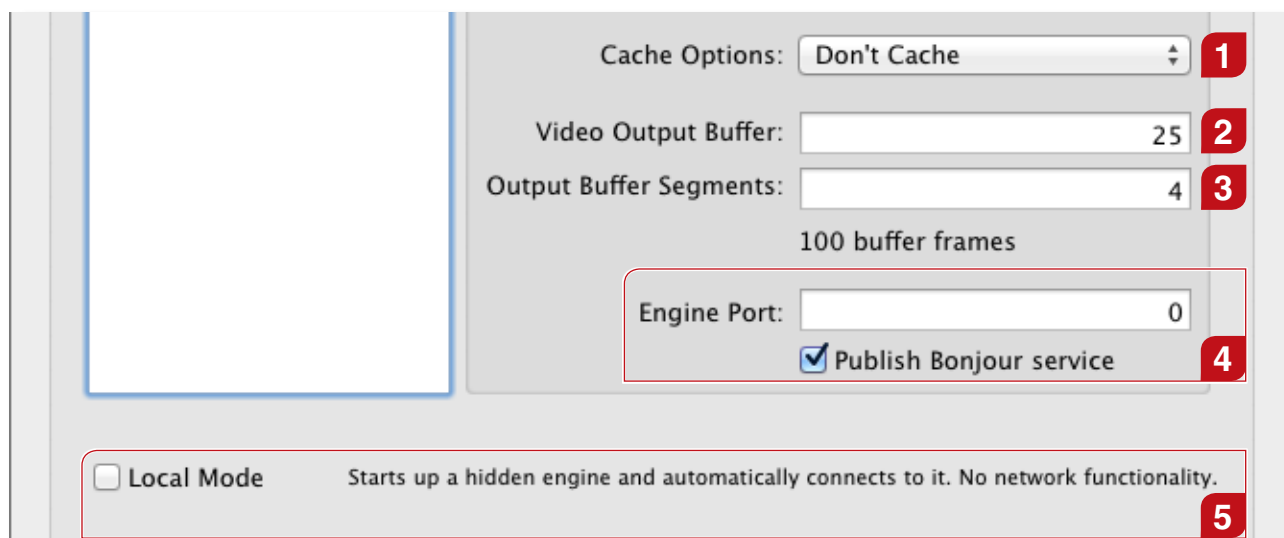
Cache Options: Don't Cache

1

Video Output Buffer: 25

2

Output Buffer Segments: 4

3

100 buffer frames

Engine Port: 0

Publish Bonjour service

4

Local Mode

Starts up a hidden engine and automatically connects to it. No network functionality.

5